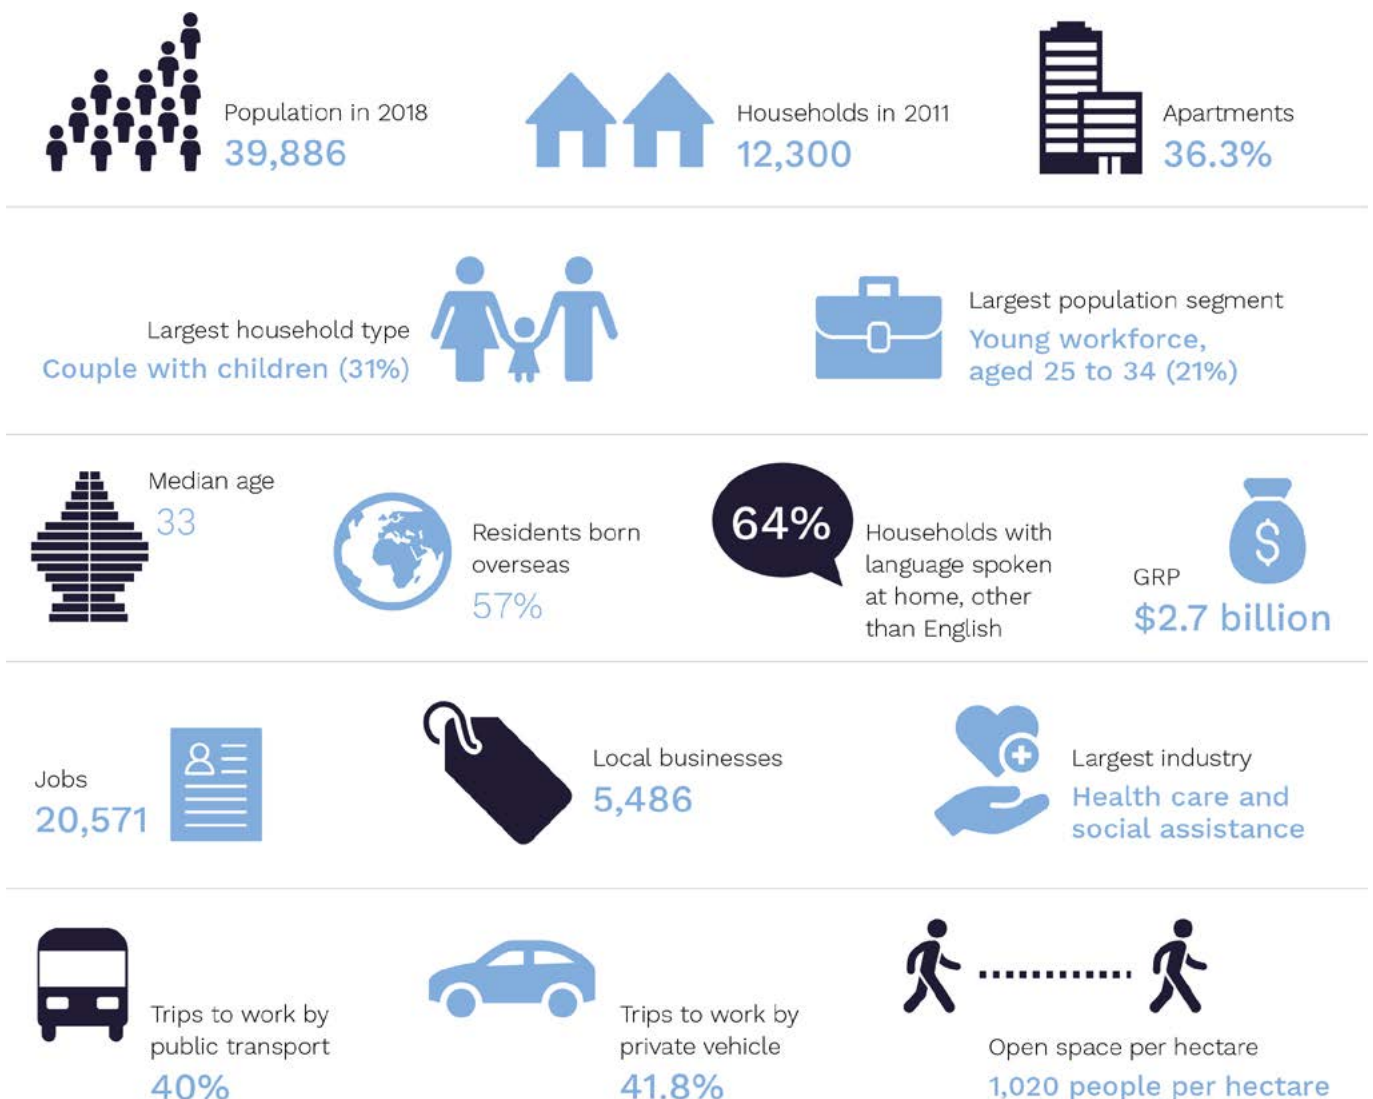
Population in 2018
39,886

Households in 2011
12,300

Apartments
36.3%

Largest household type
Couple with children (31%)

Largest population segment
Young workforce, aged 25 to 34 (21%)

Median age
33

Residents born overseas
57%

64%
Households with language spoken at home, other than English

GRP
$2.7 billion

Jobs
20,571

Local businesses
5,486

Largest industry
Health care and social assistance

Trips to work by public transport
40%

Trips to work by private vehicle
41.8%

Open space per hectare
1,020 people per hectare